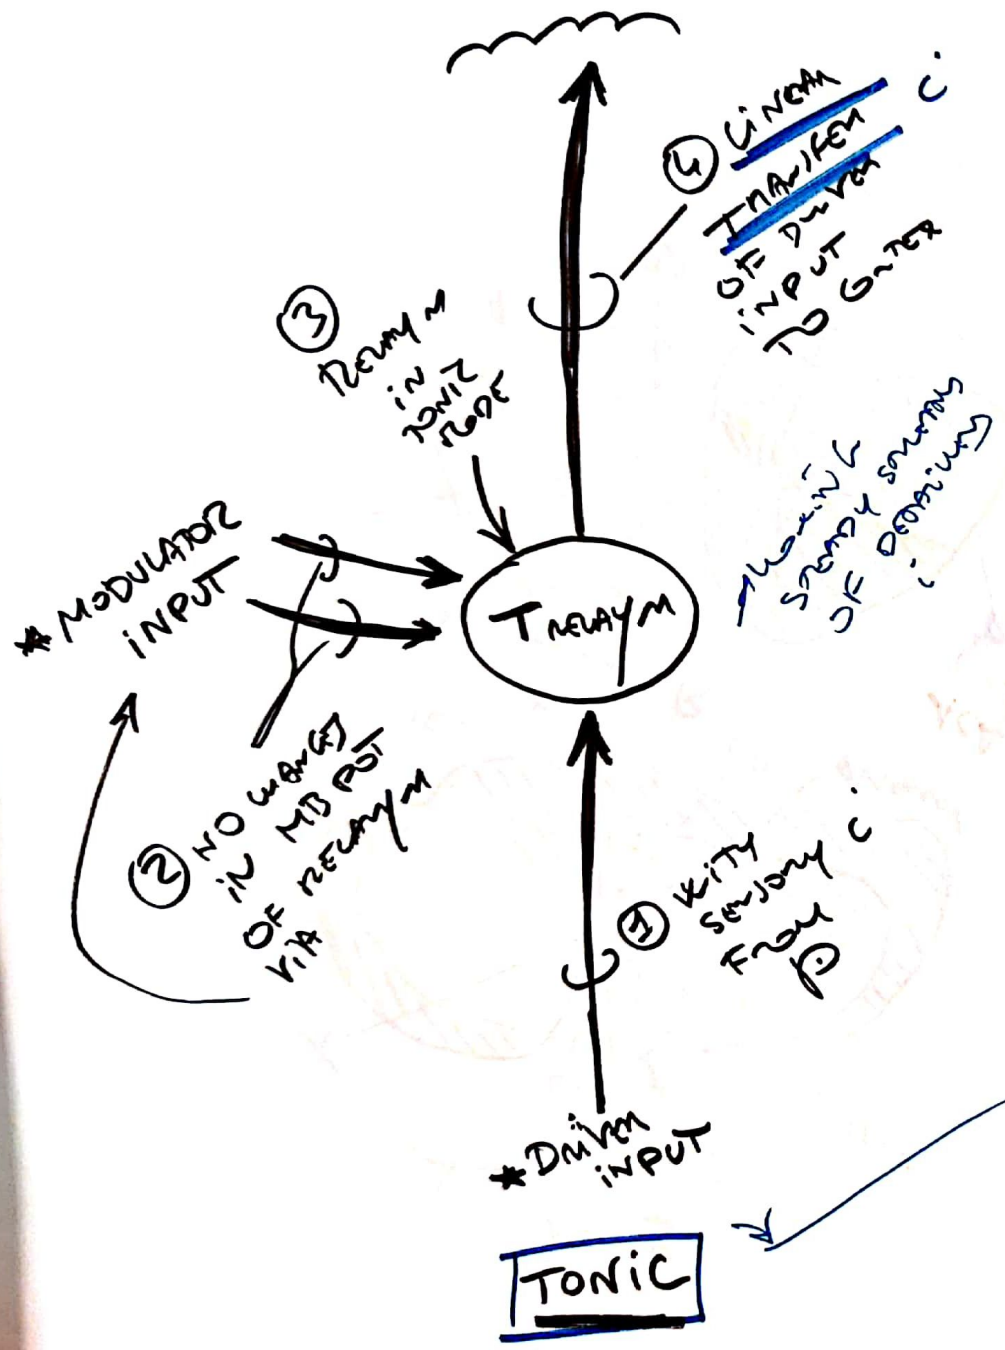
④ LINEAR TRANSFER OF DRIVER INPUT TO CORTEX c

③ RELAY in TONIC MODE

* MODULATOR INPUT

T RELAY

allowing steady stream of depolarising c

② NO CHANGES IN MB POT OF RELAY VIA

① ACTIVITY SENSORY c FROM P

* DRIVER INPUT

TONIC